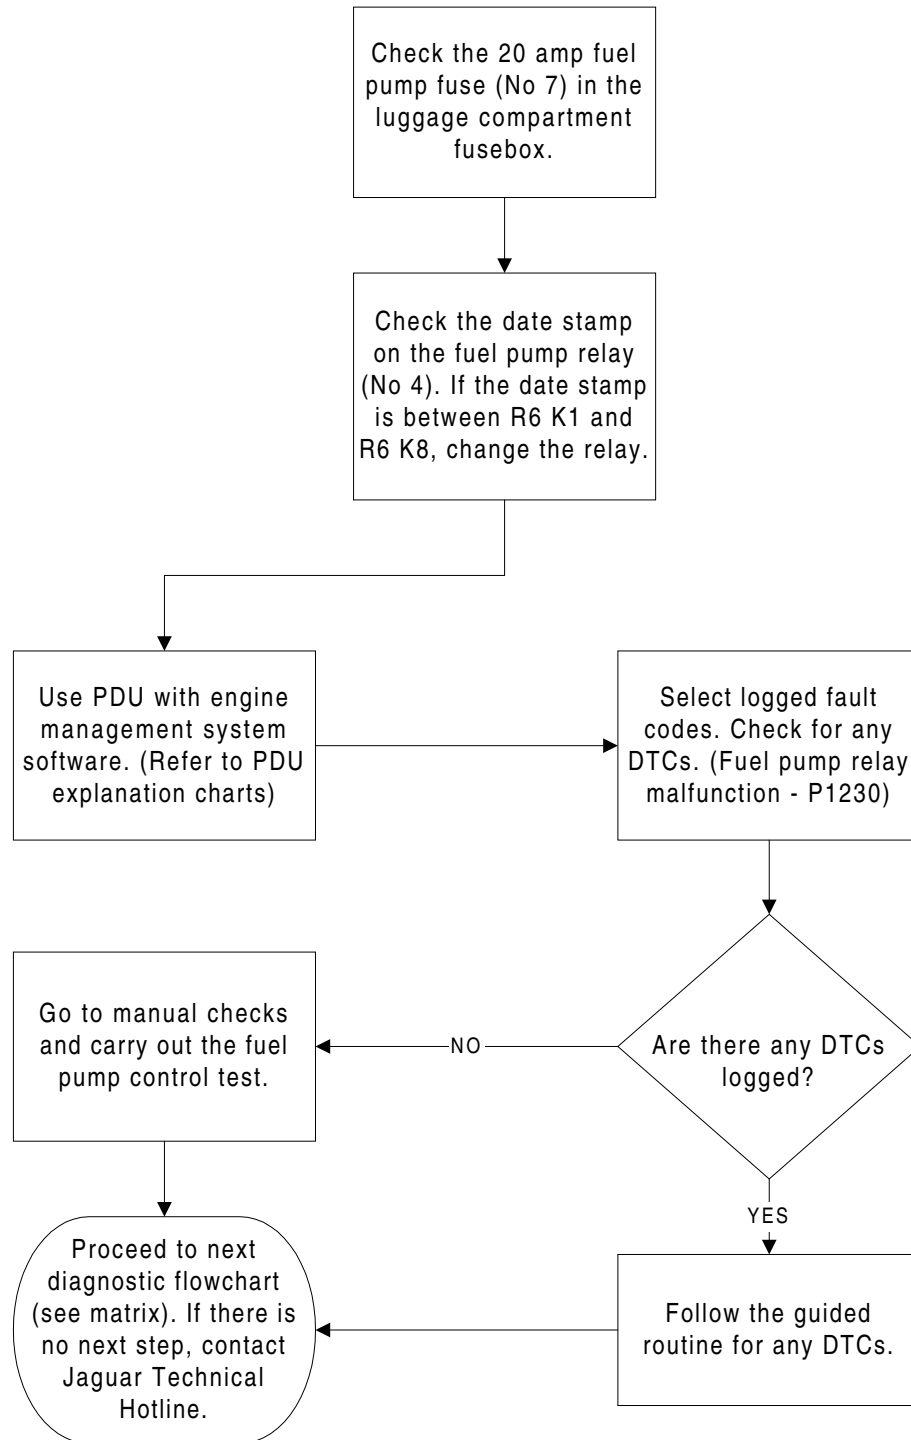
Check the 20 amp fuel pump fuse (No 7) in the luggage compartment fusebox.

Check the date stamp on the fuel pump relay (No 4). If the date stamp is between R6 K1 and R6 K8, change the relay.

Use PDU with engine management system software. (Refer to PDU explanation charts)

Select logged fault codes. Check for any DTCs. (Fuel pump relay malfunction - P1230)

Are there any DTCs logged?

NO

Go to manual checks and carry out the fuel pump control test.

YES

Follow the guided routine for any DTCs.

Proceed to next diagnostic flowchart (see matrix). If there is no next step, contact Jaguar Technical Hotline.